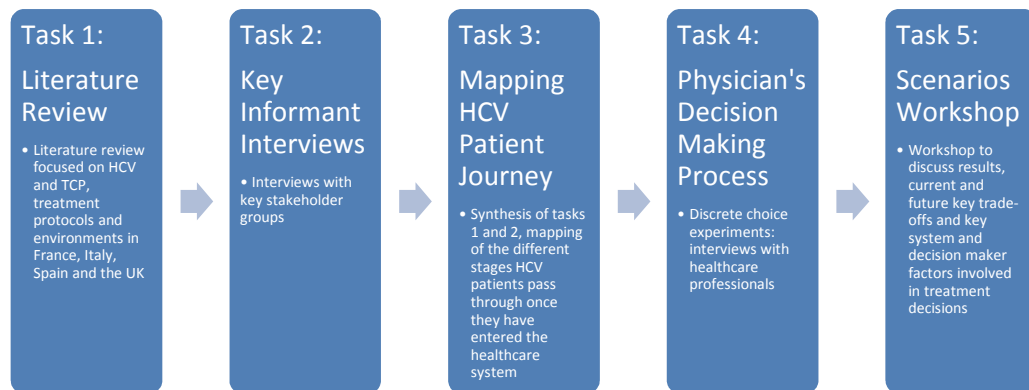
Task 1:

Literature Review

• Literature review focused on HCV and TCP, treatment protocols and environments in France, Italy, Spain and the UK

Task 2:

Key Informant Interviews

• Interviews with key stakeholder groups

Task 3:

Mapping HCV Patient Journey

• Synthesis of tasks 1 and 2, mapping of the different stages HCV patients pass through once they have entered the healthcare system

Task 4:

Physician's Decision Making Process

• Discrete choice experiments: interviews with healthcare professionals

Task 5:

Scenarios Workshop

• Workshop to discuss results, current and future key trade-offs and key system and decision maker factors involved in treatment decisions